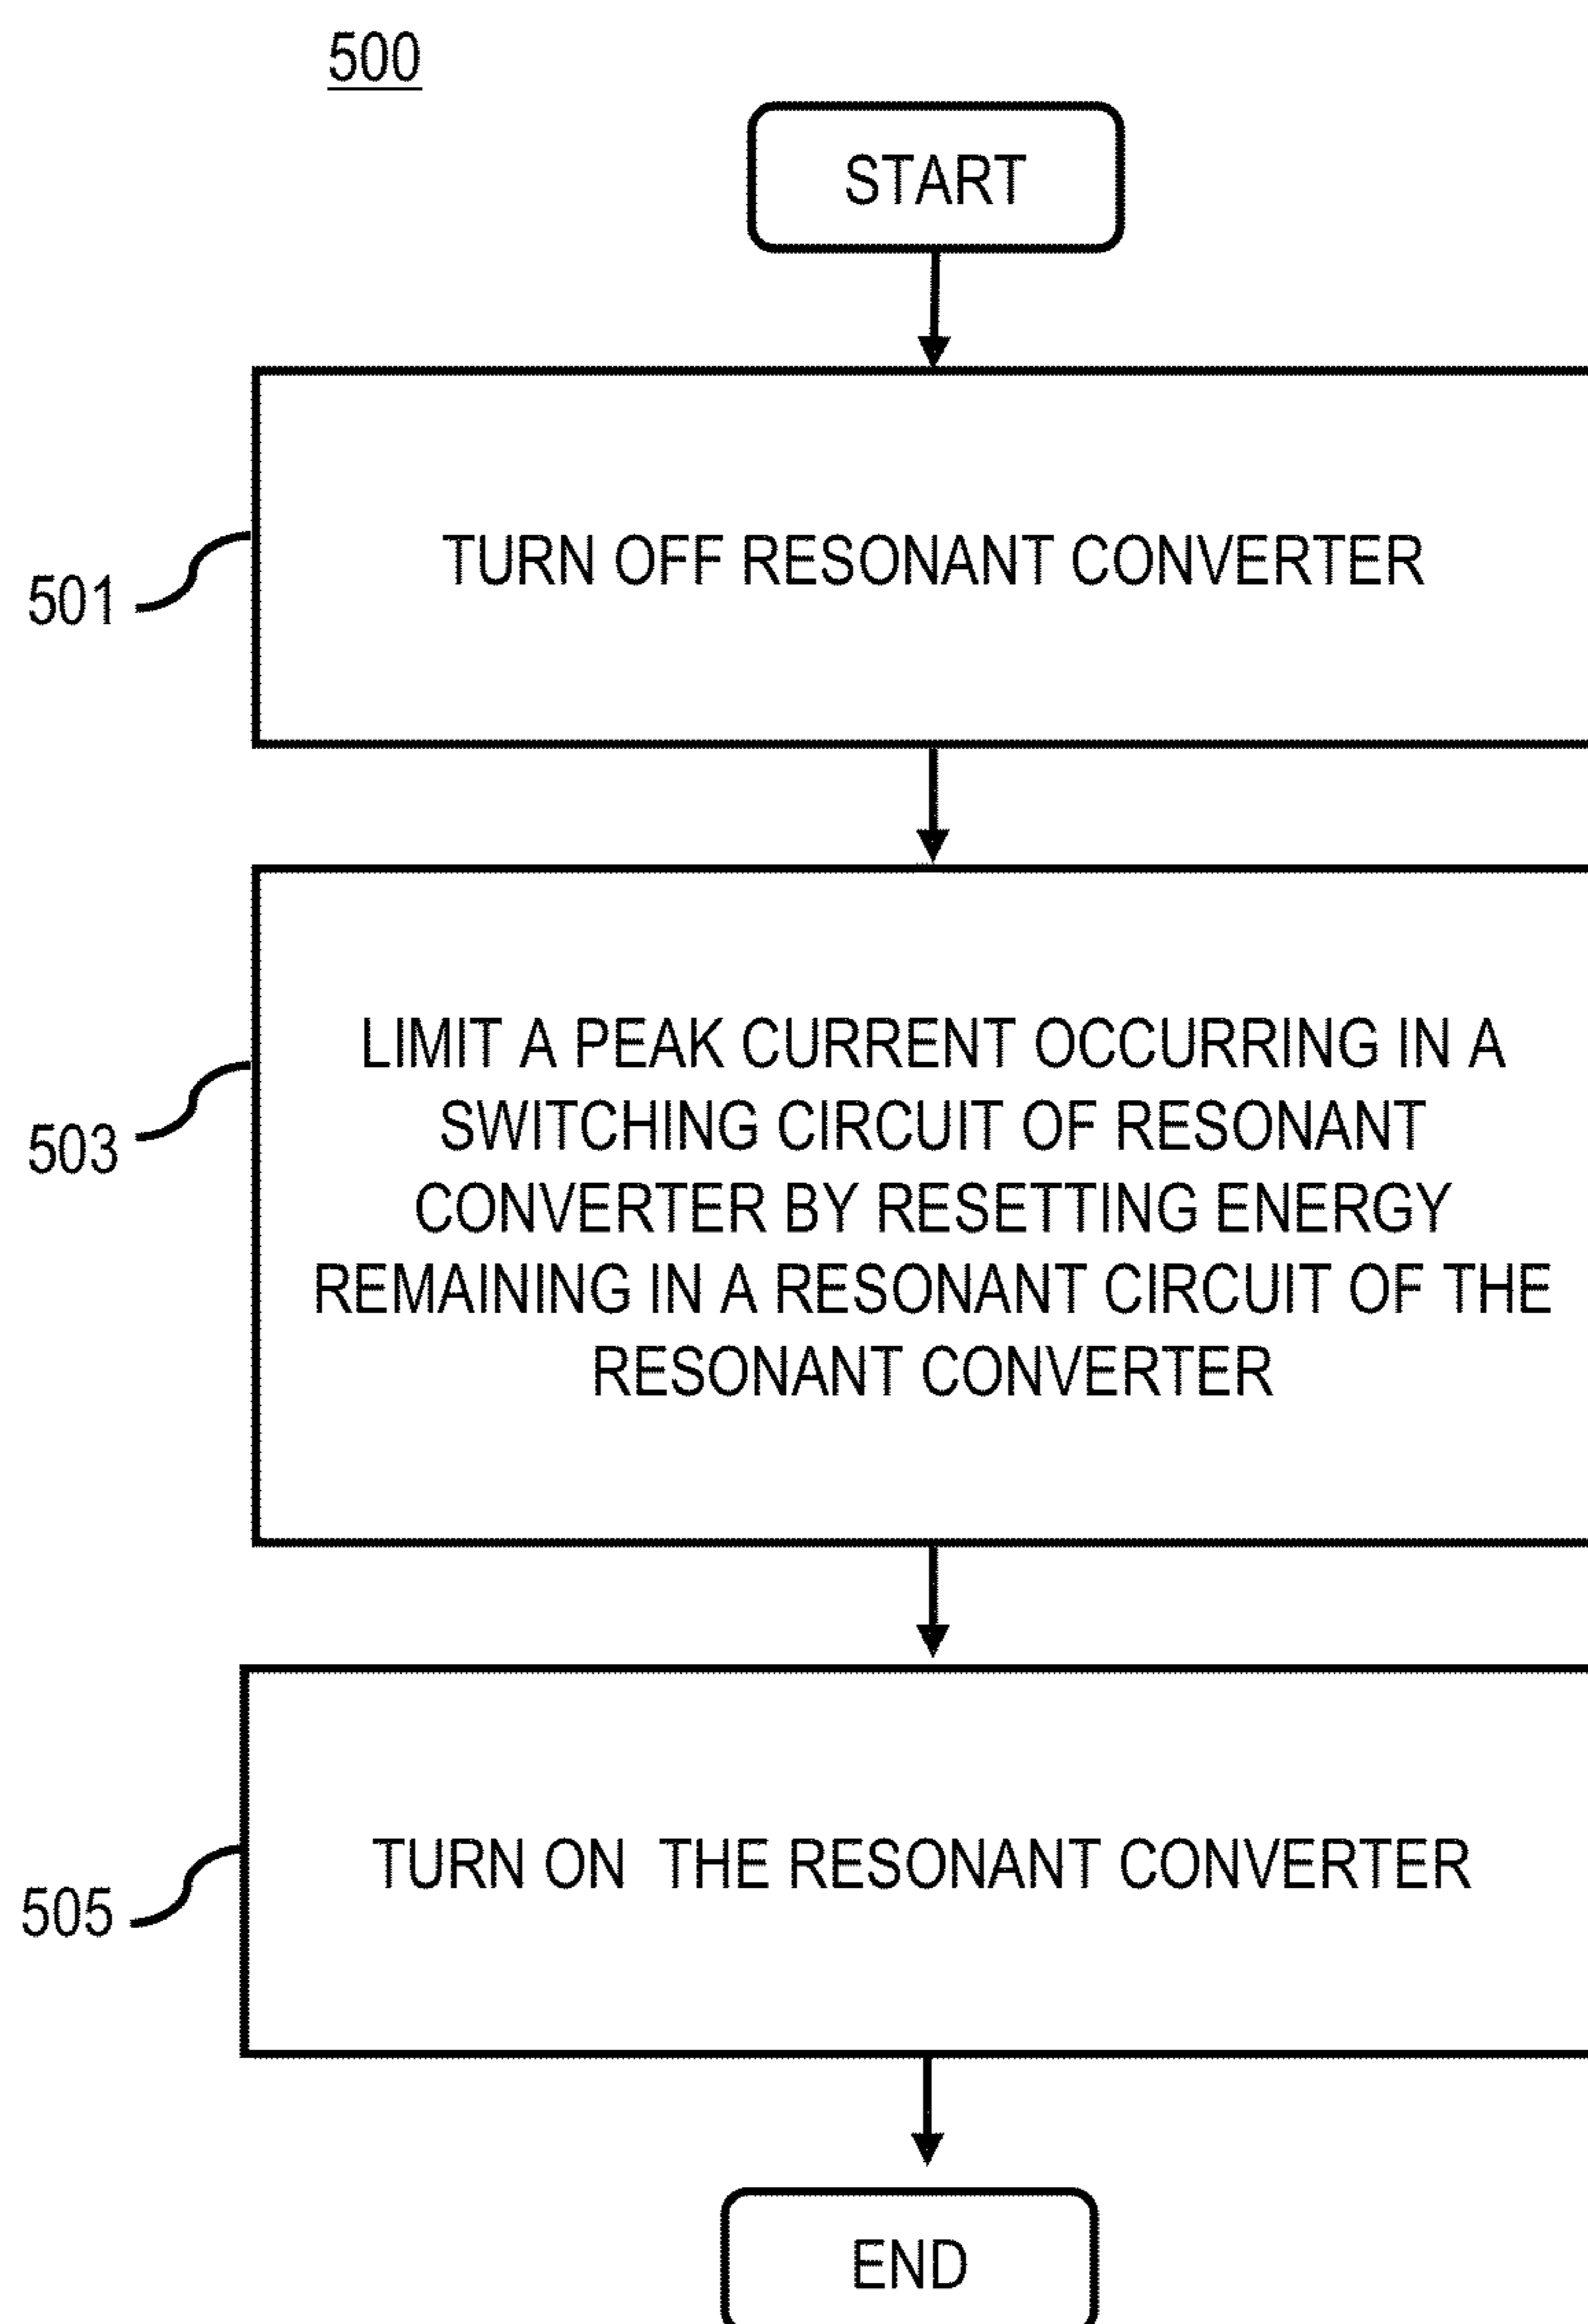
500

START

501

TURN OFF RESONANT CONVERTER

503

LIMIT A PEAK CURRENT OCCURRING IN A SWITCHING CIRCUIT OF RESONANT CONVERTER BY RESETTING ENERGY REMAINING IN A RESONANT CIRCUIT OF THE RESONANT CONVERTER

505

TURN ON THE RESONANT CONVERTER

END